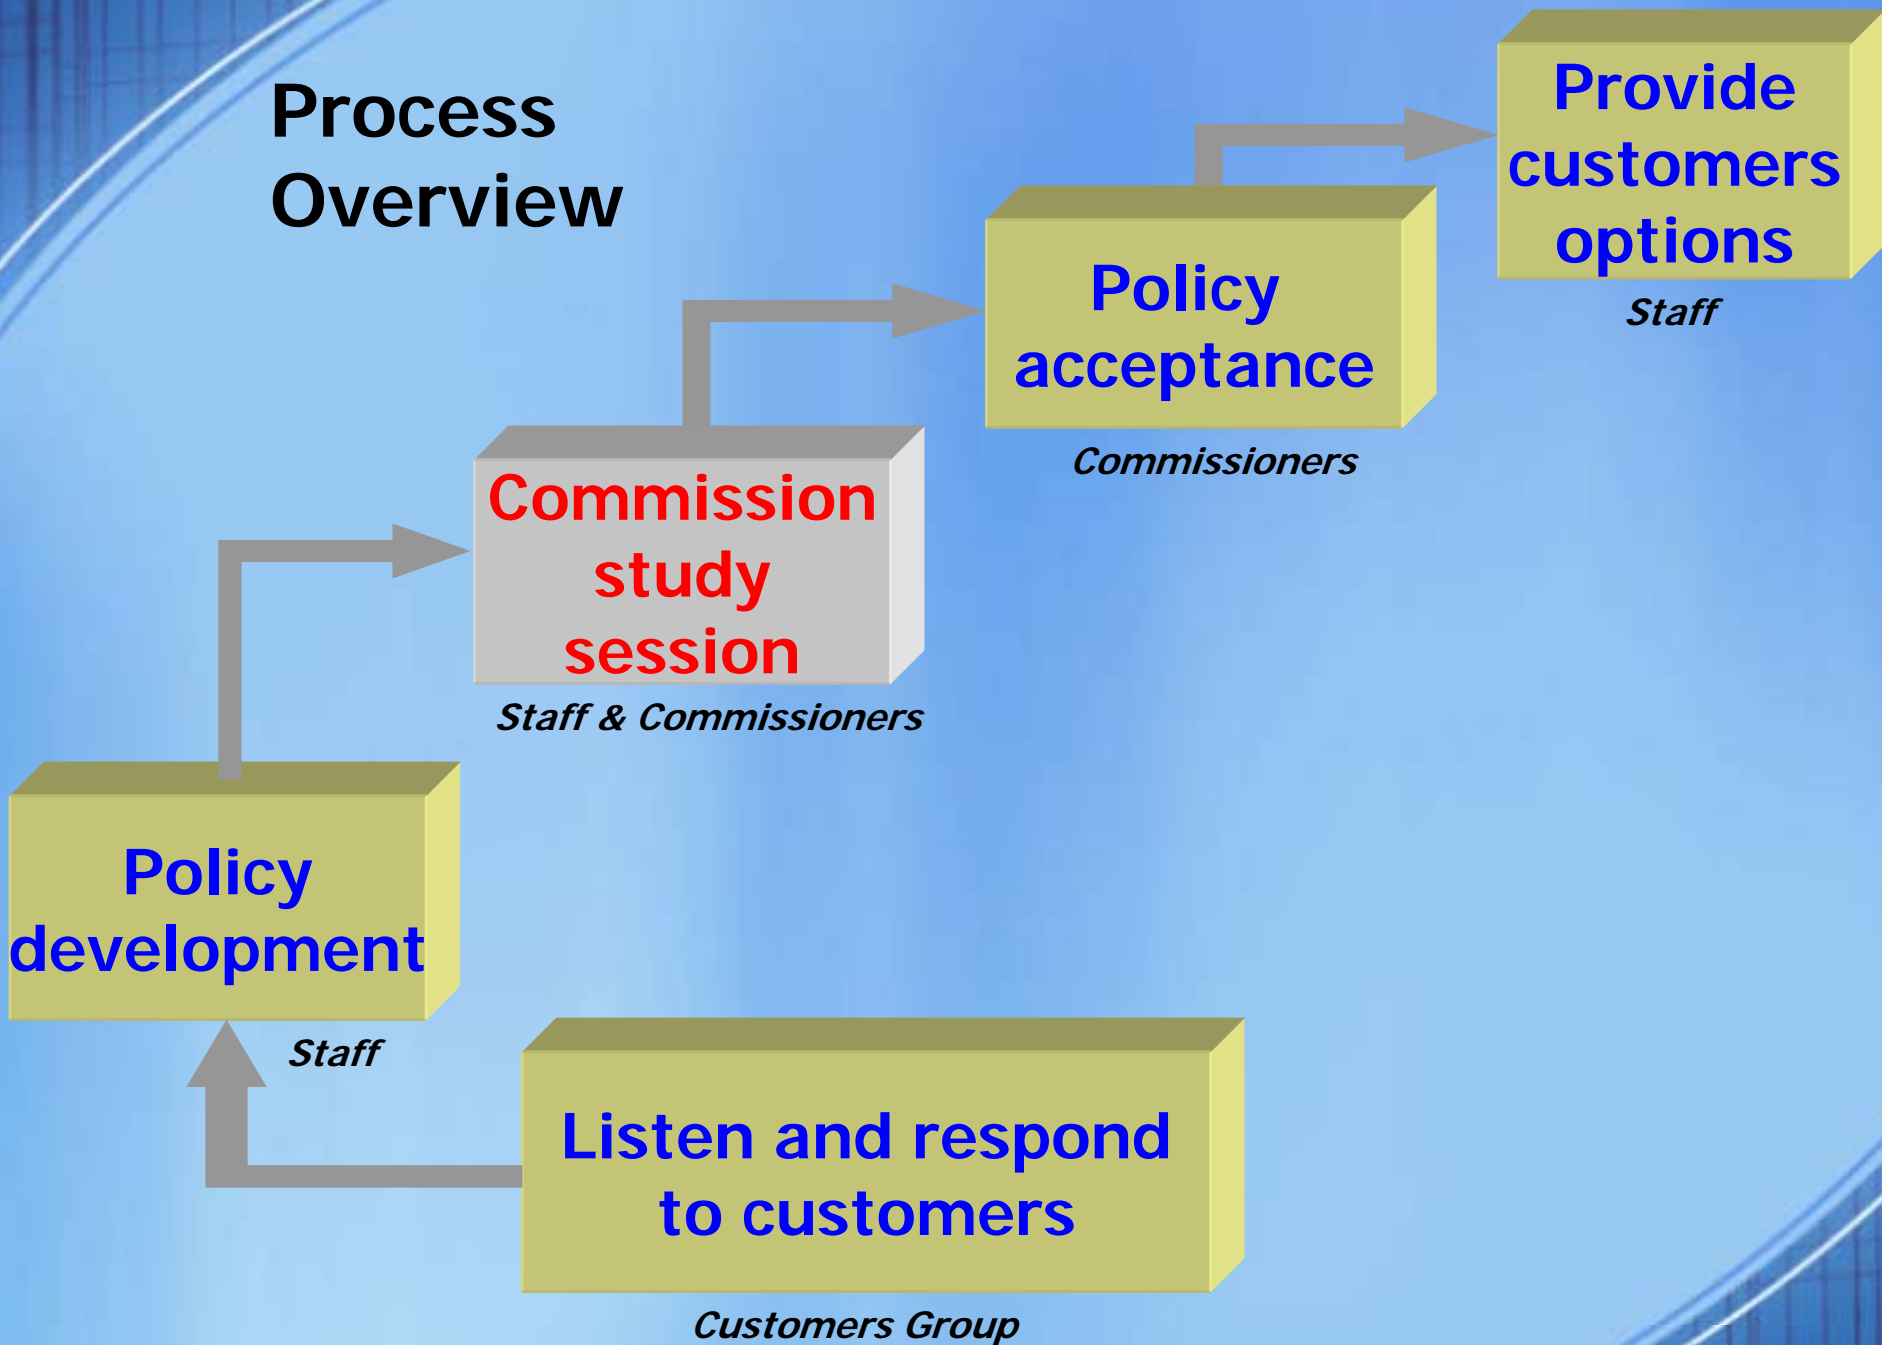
Process Overview

Provide customers options

Staff

Policy acceptance

Commissioners

Commission study session

Staff & Commissioners

Policy development

Staff

Listen and respond to customers

Customers Group